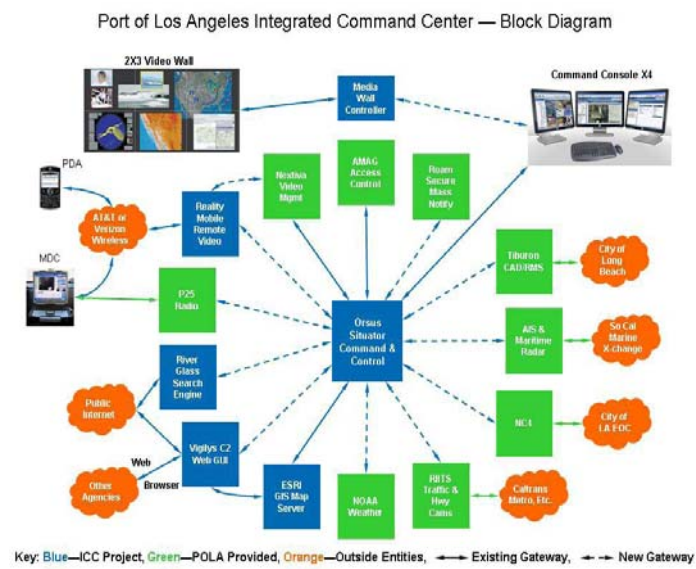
Port of Los Angeles Integrated Command Center — Block Diagram

2X3 Video Wall

Media Wall Controller

Command Console X4

PDA

AT&T or Verizon Wireless

Reality Mobile Remote Video

Nestiva Video Mgmt

AMAG Access Control

Roam Secure Mass Notify

MDC

P25 Radio

Tiburon CAD/RMS

City of Long Beach

Orsus Situator Command & Control

AIS & Maritime Radar

So Cal Marine X-change

River Glass Search Engine

Public Internet

NC4

City of LA EOC

Vigilys C2 Web GUI

Web Browser

Other Agencies

ESRI GIS Map Server

NOAA Weather

RIITS Traffic & Hwy Cams

Caltrans Metro, Etc.

Key: Blue—ICC Project, Green—POLA Provided, Orange—Outside Entities, Existing Gateway, New Gateway